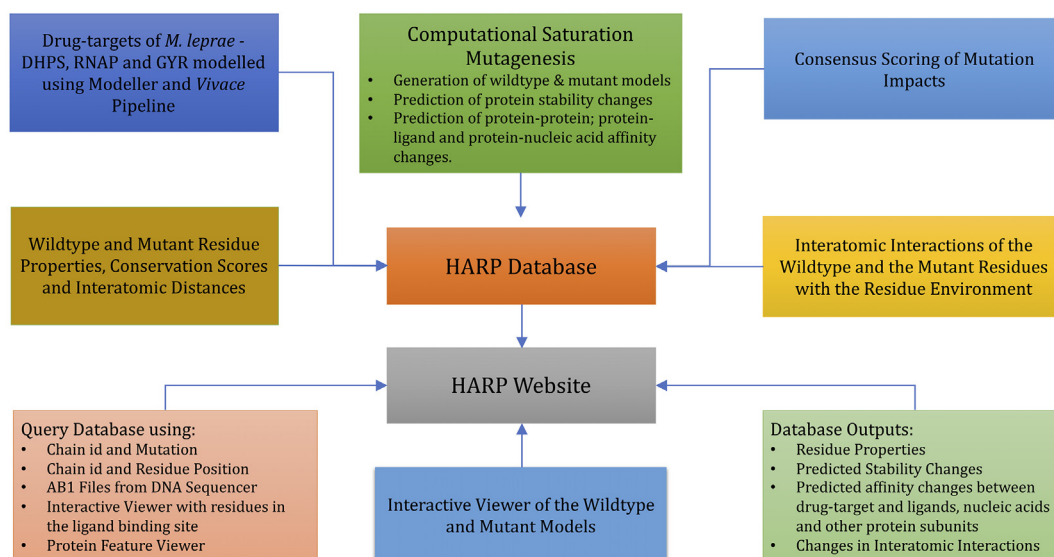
Drug-targets of *M. leprae* - DHPS, RNAP and GYR modelled using Modeller and *Vivace* Pipeline

Computational Saturation Mutagenesis
- Generation of wildtype & mutant models
- Prediction of protein stability changes
- Prediction of protein-protein; protein-ligand and protein-nucleic acid affinity changes.

Consensus Scoring of Mutation Impacts

Wildtype and Mutant Residue Properties, Conservation Scores and Interatomic Distances

HARP Database

Interatomic Interactions of the Wildtype and the Mutant Residues with the Residue Environment

HARP Website

Query Database using:
- Chain id and Mutation
- Chain id and Residue Position
- AB1 Files from DNA Sequencer
- Interactive Viewer with residues in the ligand binding site
- Protein Feature Viewer

Interactive Viewer of the Wildtype and Mutant Models

Database Outputs:
- Residue Properties
- Predicted Stability Changes
- Predicted affinity changes between drug-target and ligands, nucleic acids and other protein subunits
- Changes in Interatomic Interactions